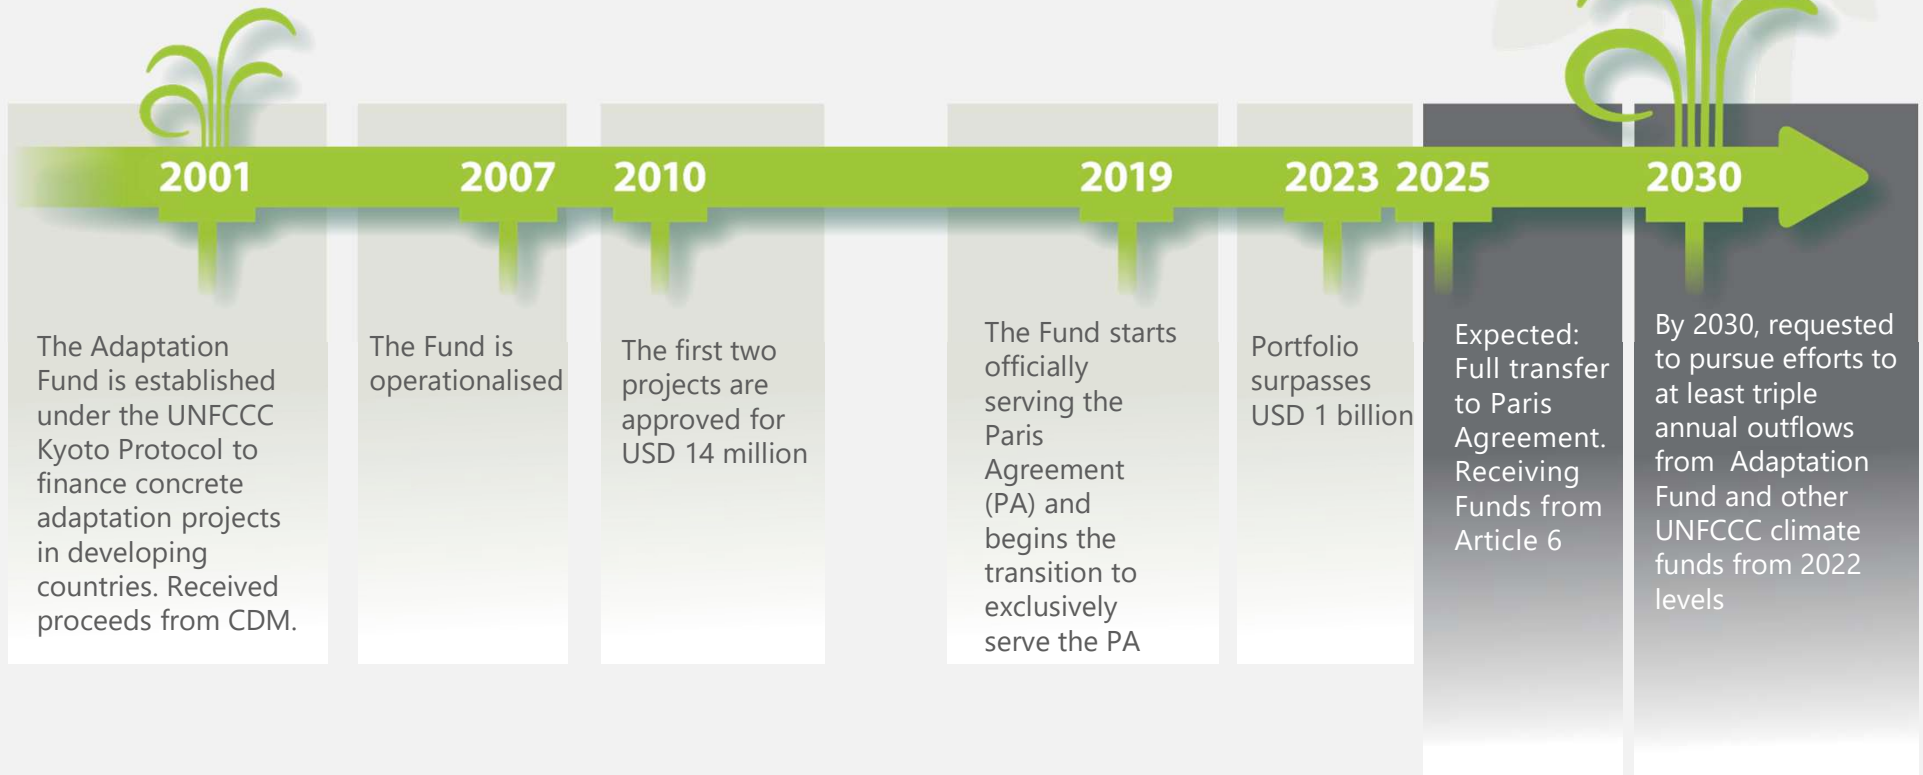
2001

The Adaptation Fund is established under the UNFCCC Kyoto Protocol to finance concrete adaptation projects in developing countries. Received proceeds from CDM.

2007

The Fund is operationalised

2010

The first two projects are approved for USD 14 million

2019

The Fund starts officially serving the Paris Agreement (PA) and begins the transition to exclusively serve the PA

2023

Portfolio surpasses USD 1 billion

2025

Expected: Full transfer to Paris Agreement. Receiving Funds from Article 6

2030

By 2030, requested to pursue efforts to at least triple annual outflows from Adaptation Fund and other UNFCCC climate funds from 2022 levels